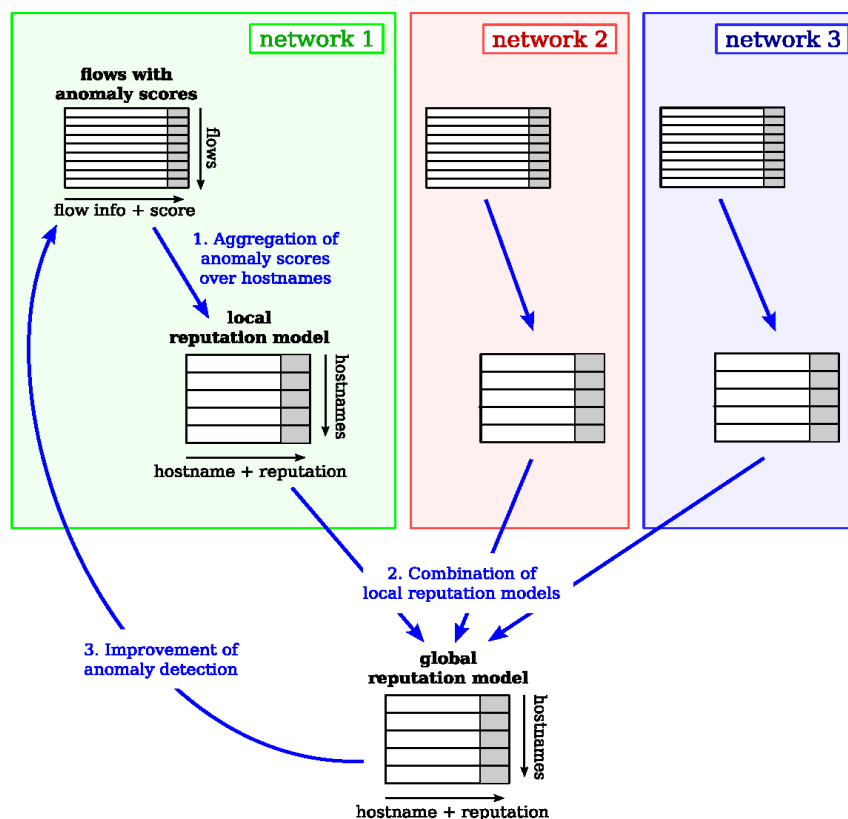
network 1

network 2

network 3

flows with anomaly scores

flows

flow info + score

1. Aggregation of anomaly scores over hostnames

local reputation model

hostnames

hostname + reputation

2. Combination of local reputation models

3. Improvement of anomaly detection

global reputation model

hostnames

hostname + reputation